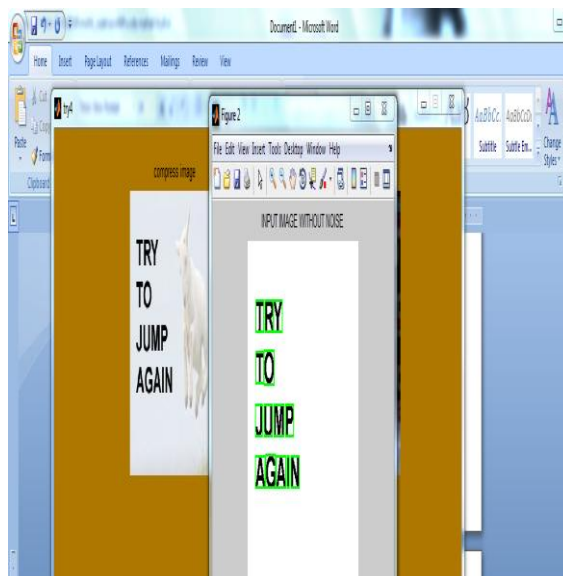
Document1 - Microsoft Word

Home Insert Page Layout References Mailings Review View

Paste

Clipboard

AaBbCc. AaBbCcDc

Subtitle Subtle Em...

Change Styles

trp4

Figure 2

File Edit View Insert Tools Desktop Window Help

compress image

TRY
TO
JUMP
AGAIN

INPUT IMAGE WITHOUT NOISE

TRY
TO
JUMP
AGAIN